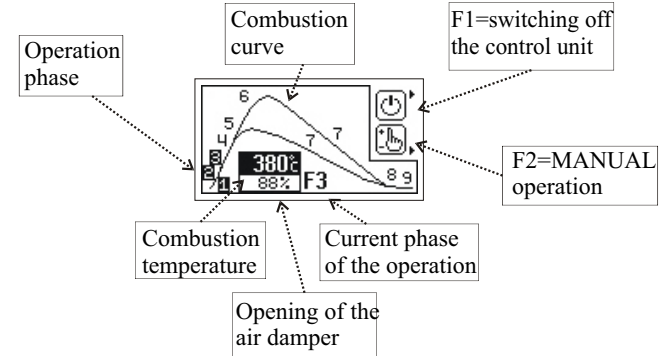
Combustion curve

F1=switching off the control unit

Operation phase

6
5
4
3
2
1
7
7
7
8
9
380°C
88%
F3

F2=MANUAL operation

Combustion temperature

Current phase of the operation

Opening of the air damper